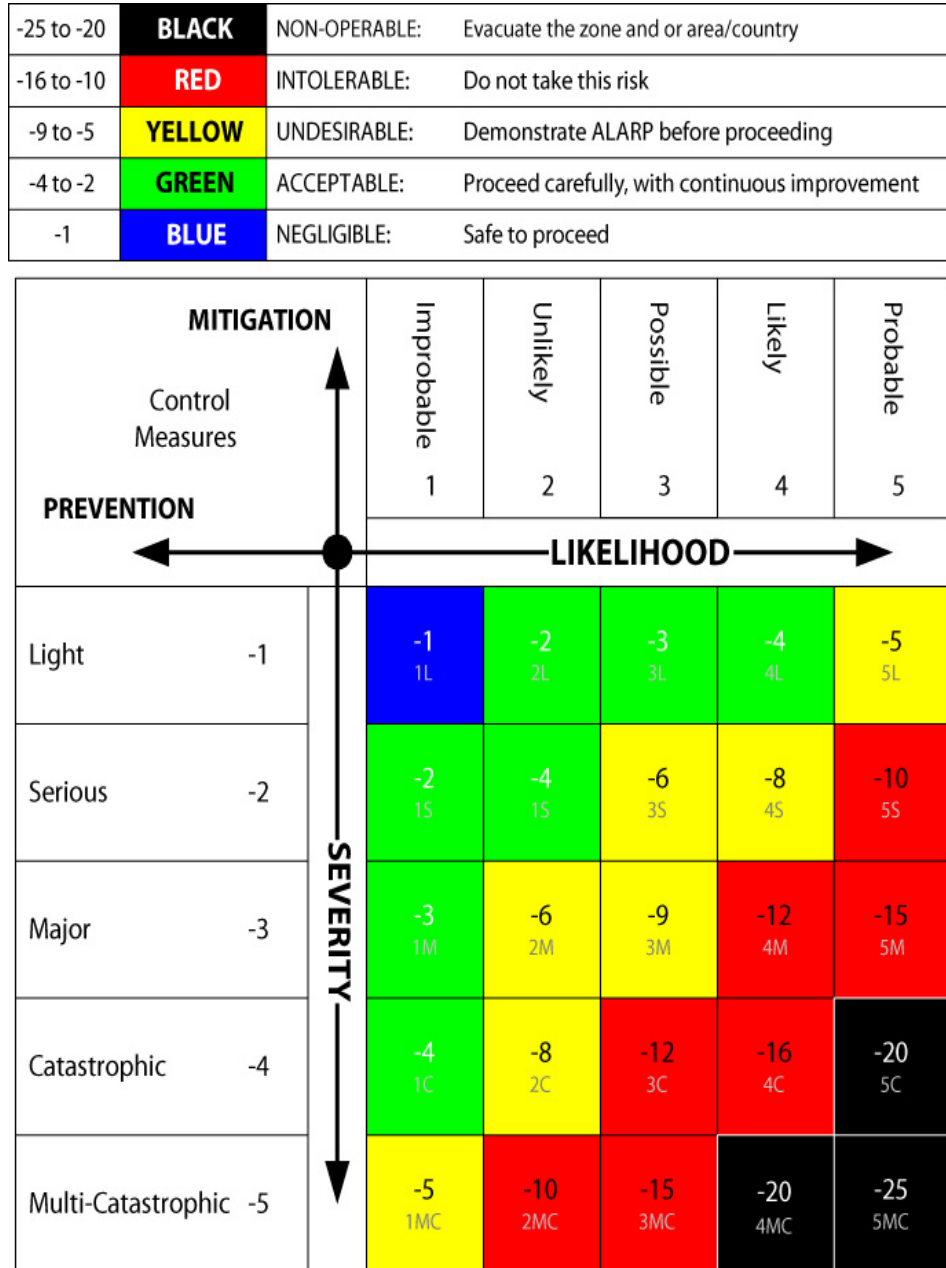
| -25 to -20 | BLACK | NON-OPERABLE: | Evacuate the zone and or area/country |
|---|---|---|---|
| -16 to -10 | RED | INTOLERABLE: | Do not take this risk |
| -9 to -5 | YELLOW | UNDESIRABLE: | Demonstrate ALARP before proceeding |
| -4 to -2 | GREEN | ACCEPTABLE: | Proceed carefully, with continuous improvement |
| -1 | BLUE | NEGLIGIBLE: | Safe to proceed |

MITIGATION

Control Measures

PREVENTION

LIKELIHOOD

SEVERITY

| | Improbable 1 | Unlikely 2 | Possible 3 | Likely 4 | Probable 5 |
|---|---|---|---|---|---|
| Light -1 | -1 1L | -2 2L | -3 3L | -4 4L | -5 5L |
| Serious -2 | -2 1S | -4 1S | -6 3S | -8 4S | -10 5S |
| Major -3 | -3 1M | -6 2M | -9 3M | -12 4M | -15 5M |
| Catastrophic -4 | -4 1C | -8 2C | -12 3C | -16 4C | -20 5C |
| Multi-Catastrophic -5 | -5 1MC | -10 2MC | -15 3MC | -20 4MC | -25 5MC |